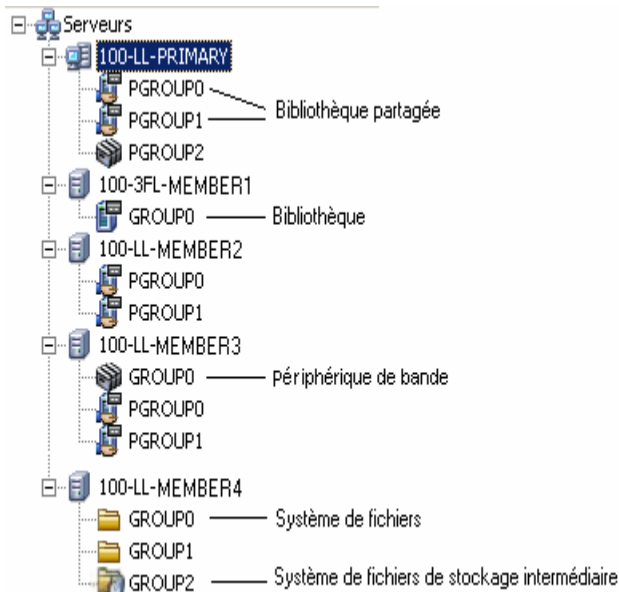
Serveurs
100-LL-PRIMARY
PGROUP0
PGROUP1
Bibliothèque partagée
PGROUP2
100-3FL-MEMBER1
GROUP0
Bibliothèque
100-LL-MEMBER2
PGROUP0
PGROUP1
100-LL-MEMBER3
GROUP0
Périphérique de bande
PGROUP0
PGROUP1
100-LL-MEMBER4
GROUP0
Système de fichiers
GROUP1
GROUP2
Système de fichiers de stockage intermédiaire